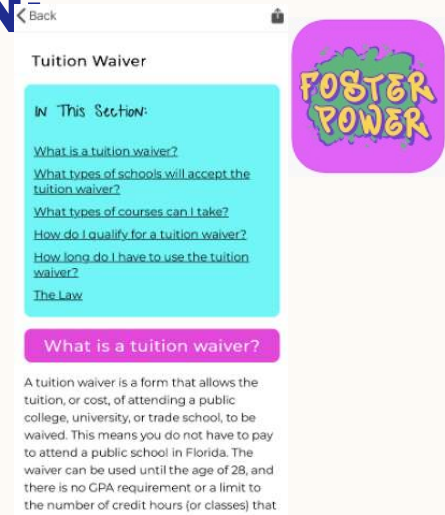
Back

Tuition Waiver

IN This Section:

What is a tuition waiver?

What types of schools will accept the tuition waiver?

What types of courses can I take?

How do I qualify for a tuition waiver?

How long do I have to use the tuition waiver?

The Law

What is a tuition waiver?

A tuition waiver is a form that allows the tuition, or cost, of attending a public college, university, or trade school, to be waived. This means you do not have to pay to attend a public school in Florida. The waiver can be used until the age of 28, and there is no GPA requirement or a limit to the number of credit hours (or classes) that

FOSTER POWER